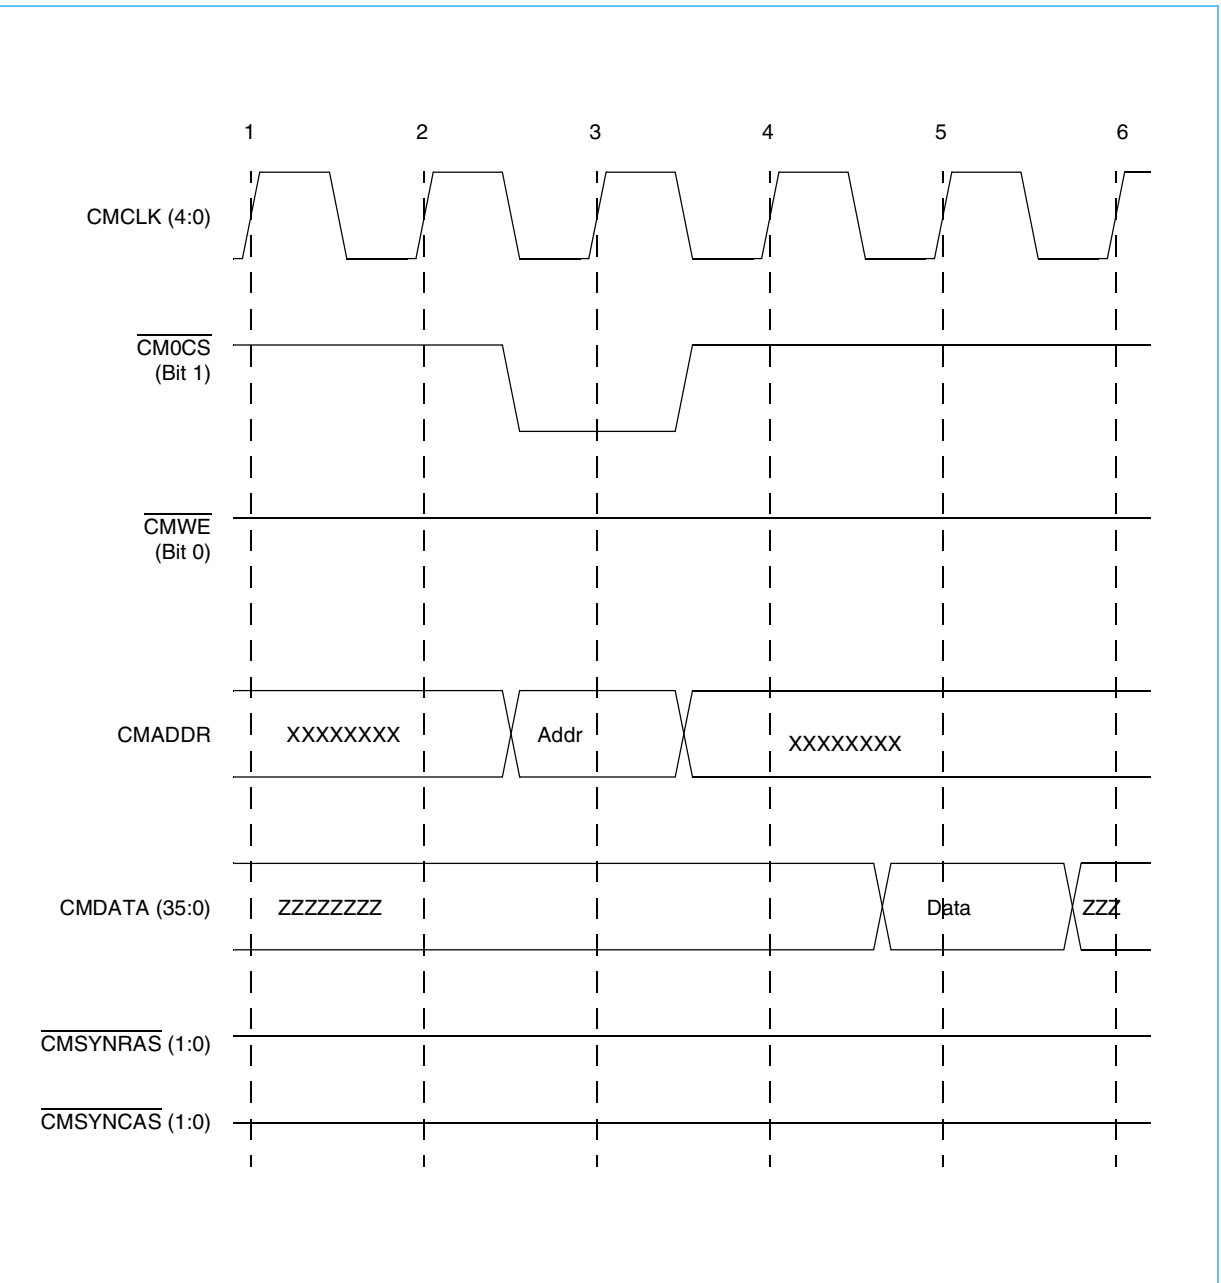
1 2 3 4 5 6

CMCLK (4:0)

$\overline{\text{CM0CS}}$ (Bit 1)

$\overline{\text{CMWE}}$ (Bit 0)

CMADDR

XXXXXXXX

Addr

XXXXXXXX

CMDATA (35:0)

ZZZZZZZZ

Data

ZZZ

$\overline{\text{CMSYNRAS}}$ (1:0)

$\overline{\text{CMSYNCAS}}$ (1:0)